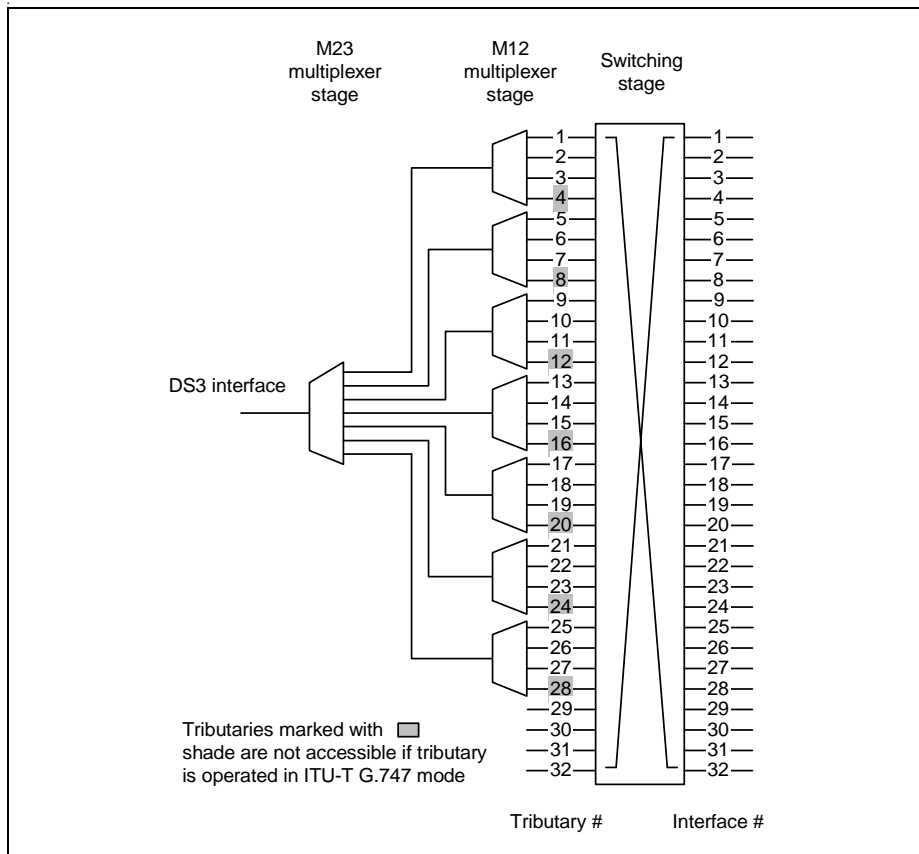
M23 multiplexer stage

M12 multiplexer stage

Switching stage

DS3 interface

1
2
3
4
5
6
7
8
9
10
11
12
13
14
15
16
17
18
19
20
21
22
23
24
25
26
27
28
29
30
31
32

1
2
3
4
5
6
7
8
9
10
11
12
13
14
15
16
17
18
19
20
21
22
23
24
25
26
27
28
29
30
31
32

Tributaries marked with shade are not accessible if tributary is operated in ITU-T G.747 mode

Tributary #

Interface #